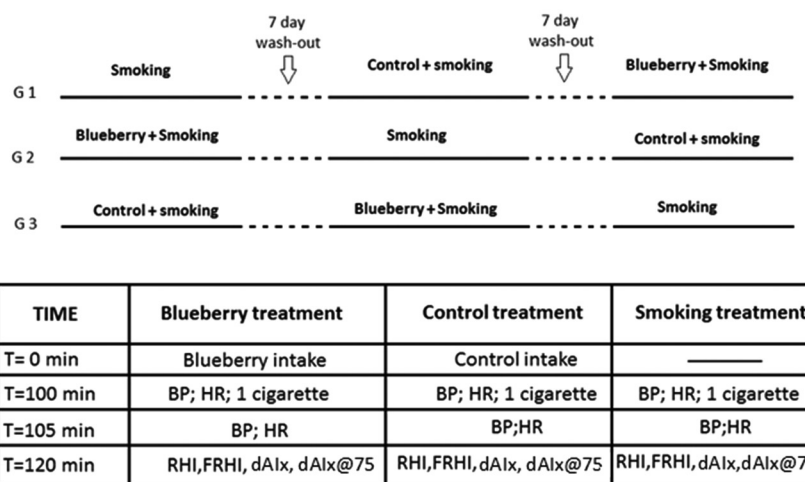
7 day wash-out

7 day wash-out

Smoking

Control + smoking

Blueberry + Smoking

G 1

Blueberry + Smoking

Smoking

Control + smoking

G 2

Control + smoking

Blueberry + Smoking

Smoking

G 3

| TIME | Blueberry treatment | Control treatment | Smoking treatment |
|---|---|---|---|
| T= 0 min | Blueberry intake | Control intake | ——— |
| T=100 min | BP; HR; 1 cigarette | BP; HR; 1 cigarette | BP; HR; 1 cigarette |
| T=105 min | BP; HR | BP;HR | BP;HR |
| T=120 min | RHI,FRHI, dAIx, dAIx@75 | RHI,FRHI, dAIx, dAIx@75 | RHI,FRHI, dAIx,dAIx@7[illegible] |